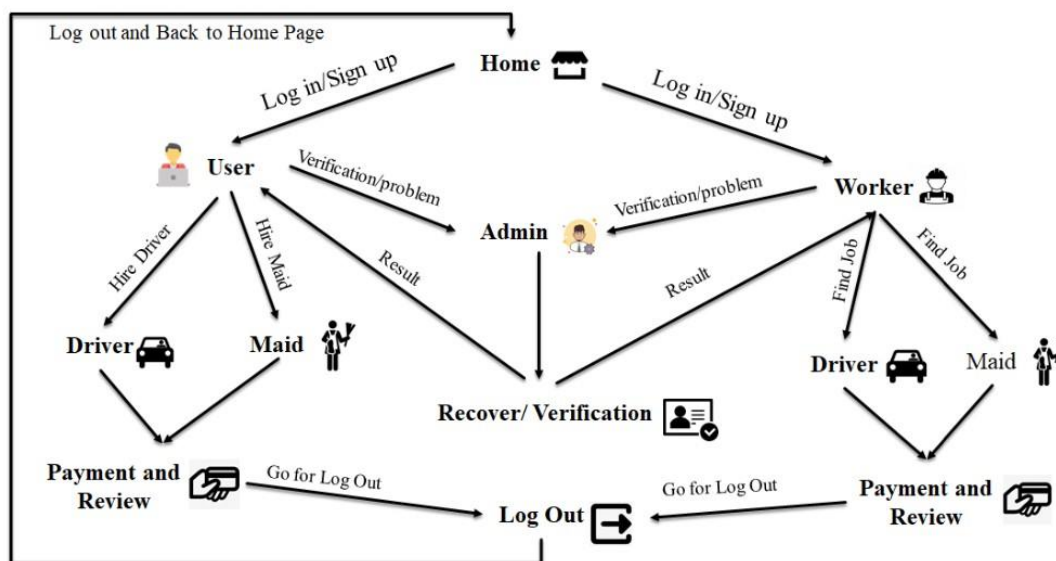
Log out and Back to Home Page

Home

Log in/Sign up

Log in/Sign up

User

Verification/problem

Worker

Verification/problem

Admin

Result

Result

Hire Driver

Hire Maid

Find Job

Find Job

Driver

Maid

Driver

Maid

Recover/ Verification

Payment and Review

Go for Log Out

Go for Log Out

Payment and Review

Log Out